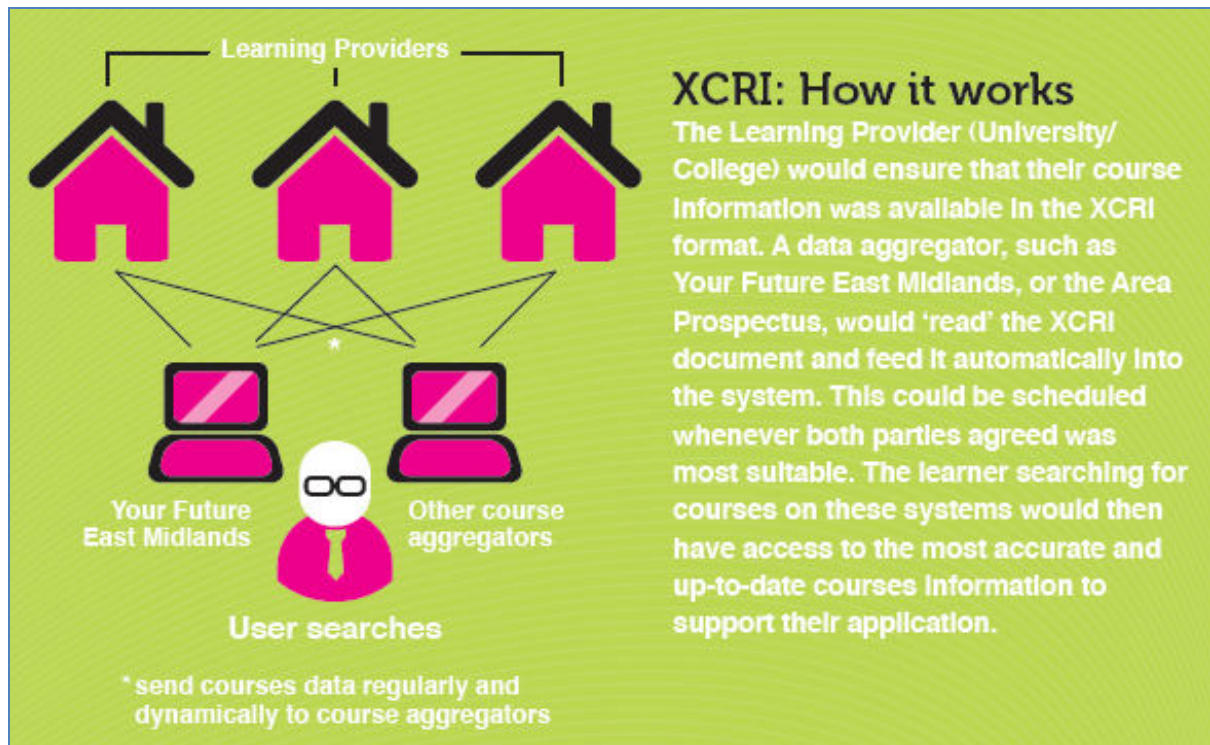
Learning Providers

*

Your Future East Midlands

Other course aggregators

User searches

* send courses data regularly and dynamically to course aggregators

XCRI: How it works

The Learning Provider (University/ College) would ensure that their course information was available in the XCRI format. A data aggregator, such as Your Future East Midlands, or the Area Prospectus, would 'read' the XCRI document and feed it automatically into the system. This could be scheduled whenever both parties agreed was most suitable. The learner searching for courses on these systems would then have access to the most accurate and up-to-date courses information to support their application.